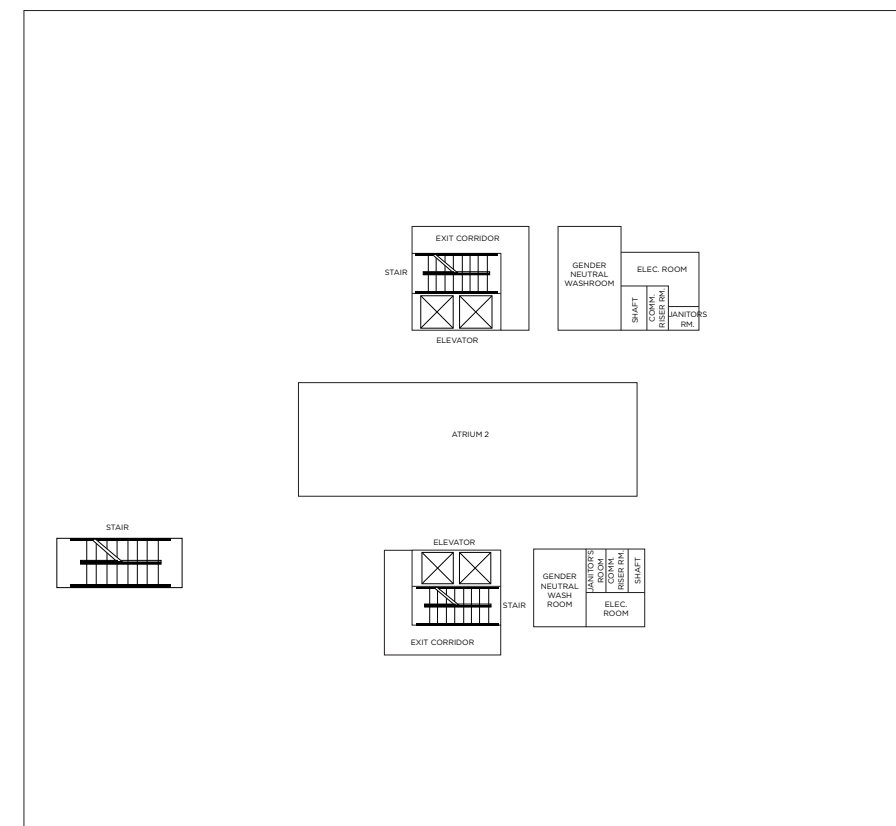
EXIT CORRIDOR

STAIR

ELEVATOR

GENDER NEUTRAL WASHROOM

ELEC. ROOM

SHAFT

COMM. RISER RM.

JANITORS RM.

ATRIUM 2

STAIR

ELEVATOR

STAIR

EXIT CORRIDOR

GENDER NEUTRAL WASH ROOM

JANITOR'S ROOM

COMM. RISER RM.

SHAFT

ELEC. ROOM